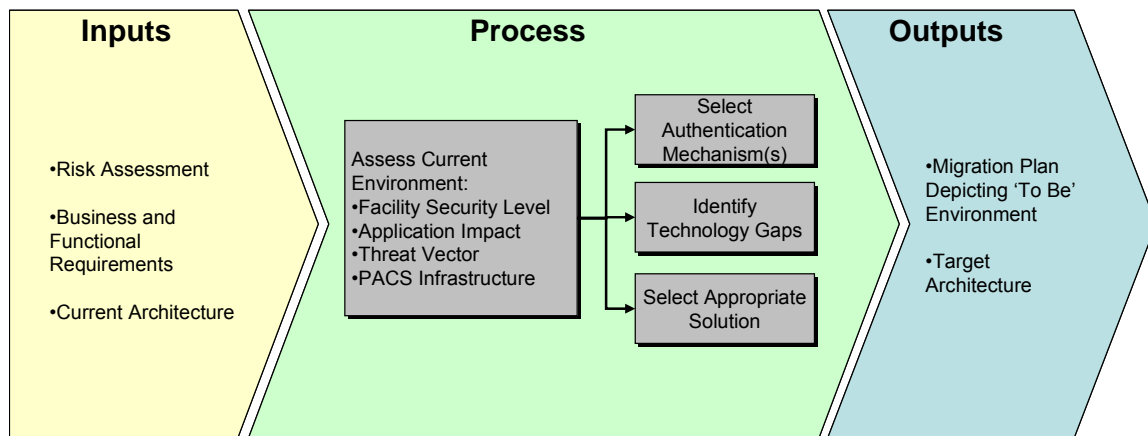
Inputs

•Risk Assessment

•Business and Functional Requirements

•Current Architecture

Process

Assess Current Environment:
•Facility Security Level
•Application Impact
•Threat Vector
•PACS Infrastructure

Select Authentication Mechanism(s)

Identify Technology Gaps

Select Appropriate Solution

Outputs

•Migration Plan Depicting 'To Be' Environment

•Target Architecture